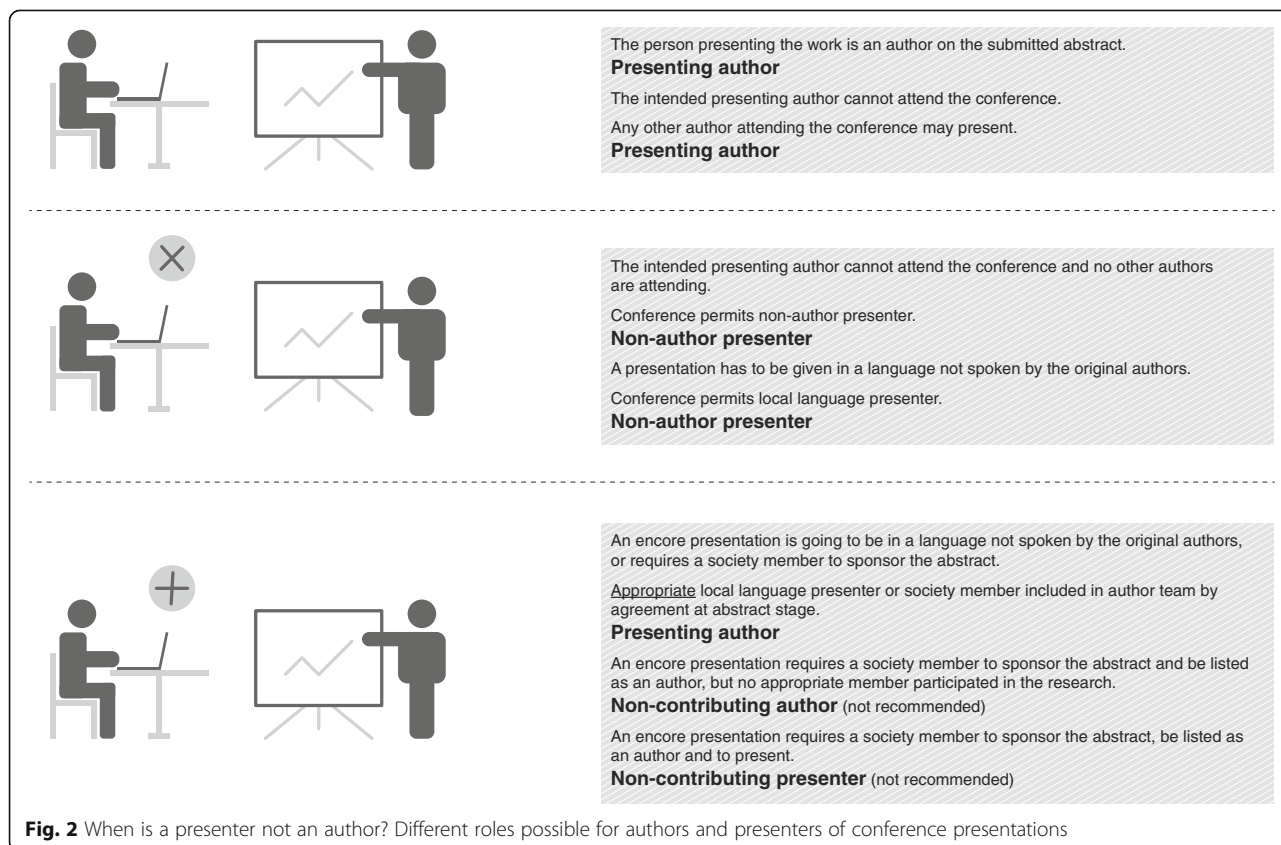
The person presenting the work is an author on the submitted abstract.
**Presenting author**

The intended presenting author cannot attend the conference.

Any other author attending the conference may present.
**Presenting author**

The intended presenting author cannot attend the conference and no other authors are attending.

Conference permits non-author presenter.
**Non-author presenter**

A presentation has to be given in a language not spoken by the original authors.

Conference permits local language presenter.
**Non-author presenter**

An encore presentation is going to be in a language not spoken by the original authors, or requires a society member to sponsor the abstract.

Appropriate local language presenter or society member included in author team by agreement at abstract stage.
**Presenting author**

An encore presentation requires a society member to sponsor the abstract and be listed as an author, but no appropriate member participated in the research.
**Non-contributing author** (not recommended)

An encore presentation requires a society member to sponsor the abstract, be listed as an author and to present.
**Non-contributing presenter** (not recommended)

**Fig. 2** When is a presenter not an author? Different roles possible for authors and presenters of conference presentations